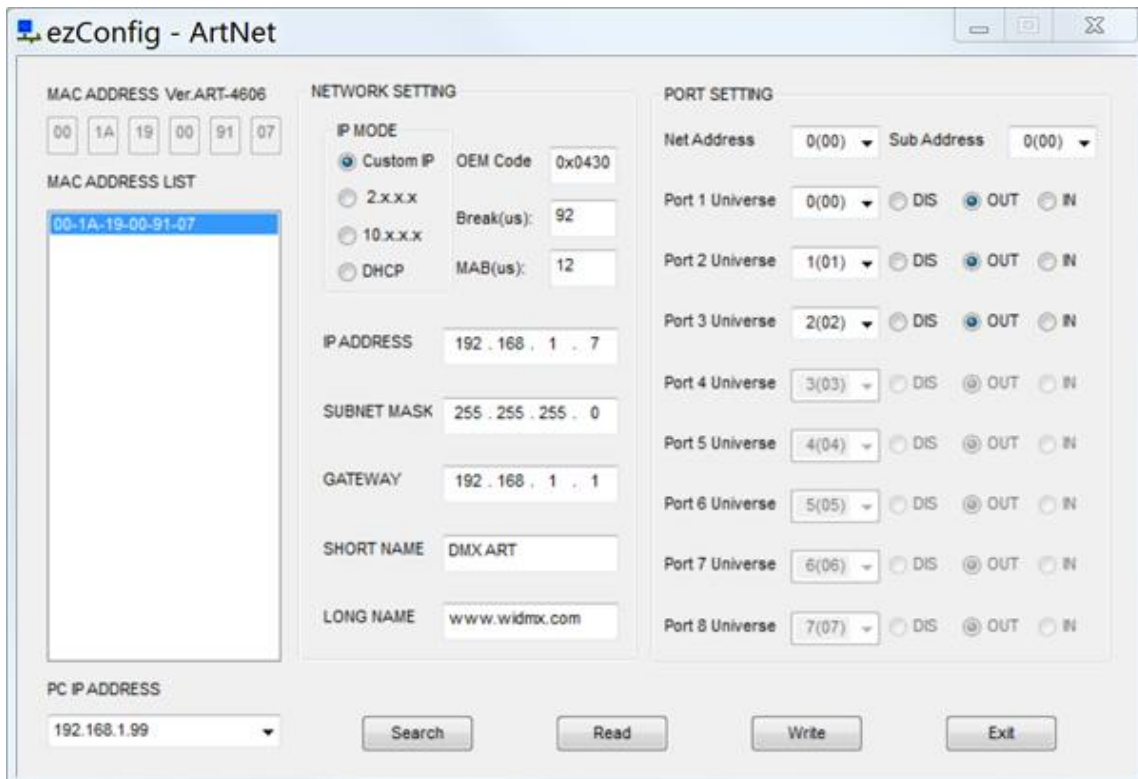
ezConfig - ArtNet

MAC ADDRESS Ver.ART-4606

00 1A 19 00 91 07

MAC ADDRESS LIST

00-1A-19-00-91-07

NETWORK SETTING

IP MODE

Custom IP

2.x.x.x

10.x.x.x

DHCP

OEM Code 0x0430

Break(us): 92

MAB(us): 12

IP ADDRESS 192 . 168 . 1 . 7

SUBNET MASK 255 . 255 . 255 . 0

GATEWAY 192 . 168 . 1 . 1

SHORT NAME DMX ART

LONG NAME www.widmx.com

PORT SETTING

Net Address 0(00) Sub Address 0(00)

Port 1 Universe 0(00) DIS OUT IN

Port 2 Universe 1(01) DIS OUT IN

Port 3 Universe 2(02) DIS OUT IN

Port 4 Universe 3(03) DIS OUT IN

Port 5 Universe 4(04) DIS OUT IN

Port 6 Universe 5(05) DIS OUT IN

Port 7 Universe 6(06) DIS OUT IN

Port 8 Universe 7(07) DIS OUT IN

PC IP ADDRESS

192.168.1.99

Search

Read

Write

Exit